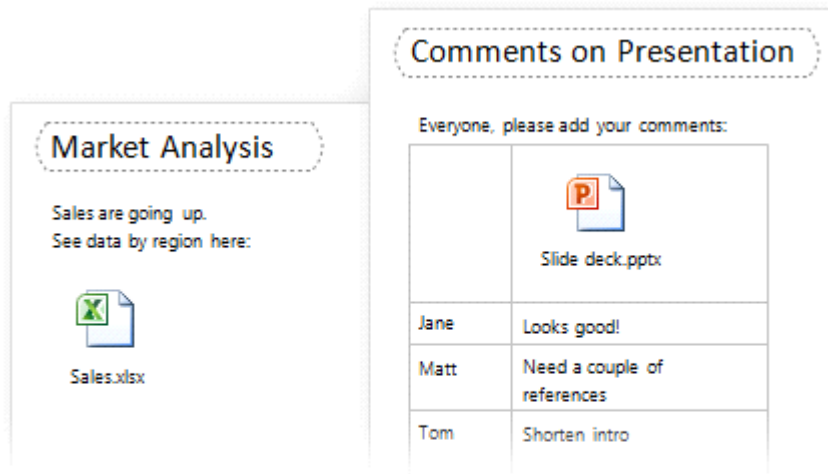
Market Analysis

Sales are going up.
See data by region here:

X

Sales.xlsx

Comments on Presentation

Everyone, please add your comments:

| | P Slide deck.pptx |
|---|---|
| Jane | Looks good! |
| Matt | Need a couple of references |
| Tom | Shorten intro |